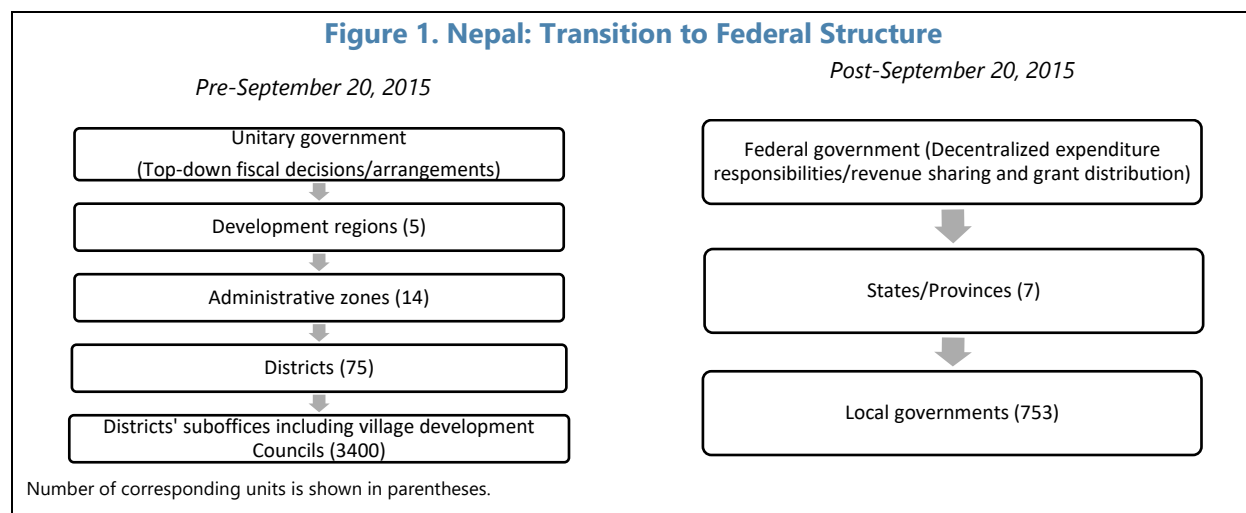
Figure 1. Nepal: Transition to Federal Structure

Pre-September 20, 2015

Unitary government

(Top-down fiscal decisions/arrangements)

Development regions (5)

Administrative zones (14)

Districts (75)

Districts' suboffices including village development Councils (3400)

Post-September 20, 2015

Federal government (Decentralized expenditure responsibilities/revenue sharing and grant distribution)

States/Provinces (7)

Local governments (753)

Number of corresponding units is shown in parentheses.